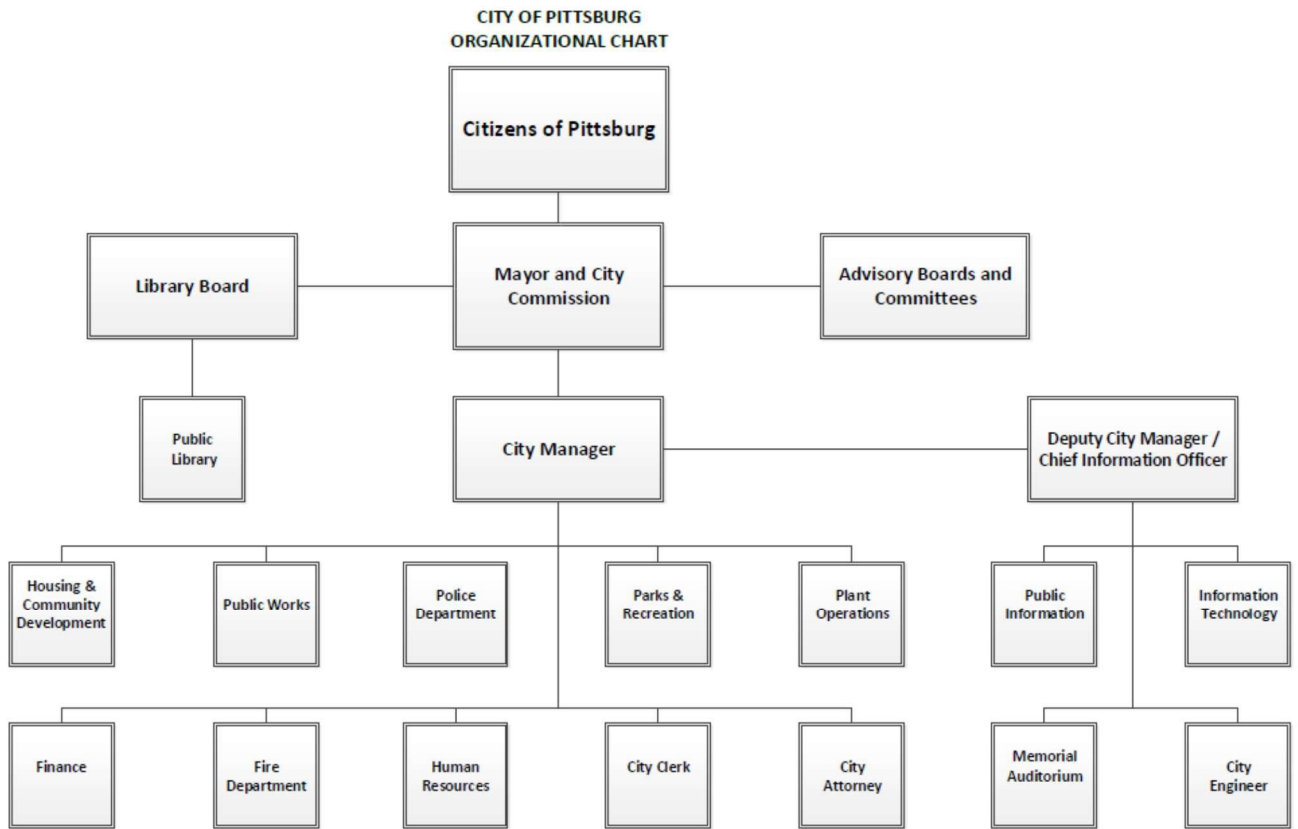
CITY OF PITTSBURG
ORGANIZATIONAL CHART

Citizens of Pittsburg

Library Board

Mayor and City Commission

Advisory Boards and Committees

Public Library

City Manager

Deputy City Manager / Chief Information Officer

Housing & Community Development

Public Works

Police Department

Parks & Recreation

Plant Operations

Public Information

Information Technology

Finance

Fire Department

Human Resources

City Clerk

City Attorney

Memorial Auditorium

City Engineer